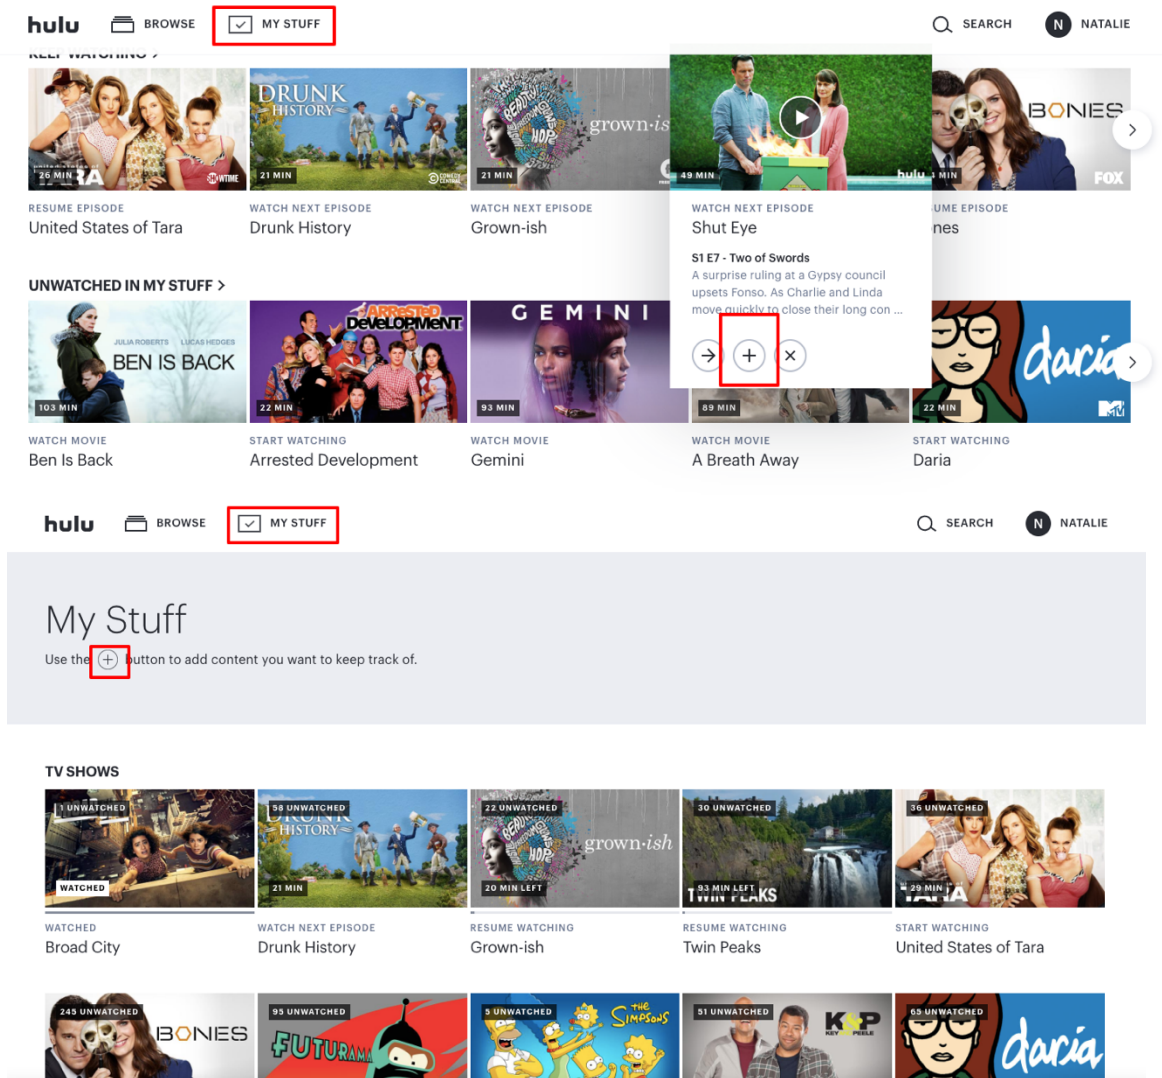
hulu BROWSE MY STUFF SEARCH N NATALIE

26 MIN
RESUME EPISODE
United States of Tara

DRUNK HISTORY
21 MIN
WATCH NEXT EPISODE
Drunk History

grown-ish
21 MIN
WATCH NEXT EPISODE
Grown-ish

49 MIN
WATCH NEXT EPISODE
Shut Eye
S1 E7 - Two of Swords
A surprise ruling at a Gypsy council upsets Fonso. As Charlie and Linda move quickly to close their long con ...

BONES
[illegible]UME EPISODE
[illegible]nes

UNWATCHED IN MY STUFF >

BEN IS BACK
103 MIN
WATCH MOVIE
Ben Is Back

ARRESTED DEVELOPMENT
22 MIN
START WATCHING
Arrested Development

GEMINI
93 MIN
WATCH MOVIE
Gemini

89 MIN
WATCH MOVIE
A Breath Away

daria
22 MIN
START WATCHING
Daria

hulu BROWSE MY STUFF SEARCH N NATALIE

My Stuff
Use the button to add content you want to keep track of.

TV SHOWS

1 UNWATCHED
WATCHED
WATCHED
Broad City

58 UNWATCHED
21 MIN
WATCH NEXT EPISODE
Drunk History

22 UNWATCHED
20 MIN LEFT
RESUME WATCHING
Grown-ish

30 UNWATCHED
93 MIN LEFT
TWIN PEAKS
RESUME WATCHING
Twin Peaks

36 UNWATCHED
29 MIN
START WATCHING
United States of Tara

245 UNWATCHED
BONES

95 UNWATCHED
FUTURAMA

5 UNWATCHED
THE SIMPSONS

51 UNWATCHED
K&P

65 UNWATCHED
daria